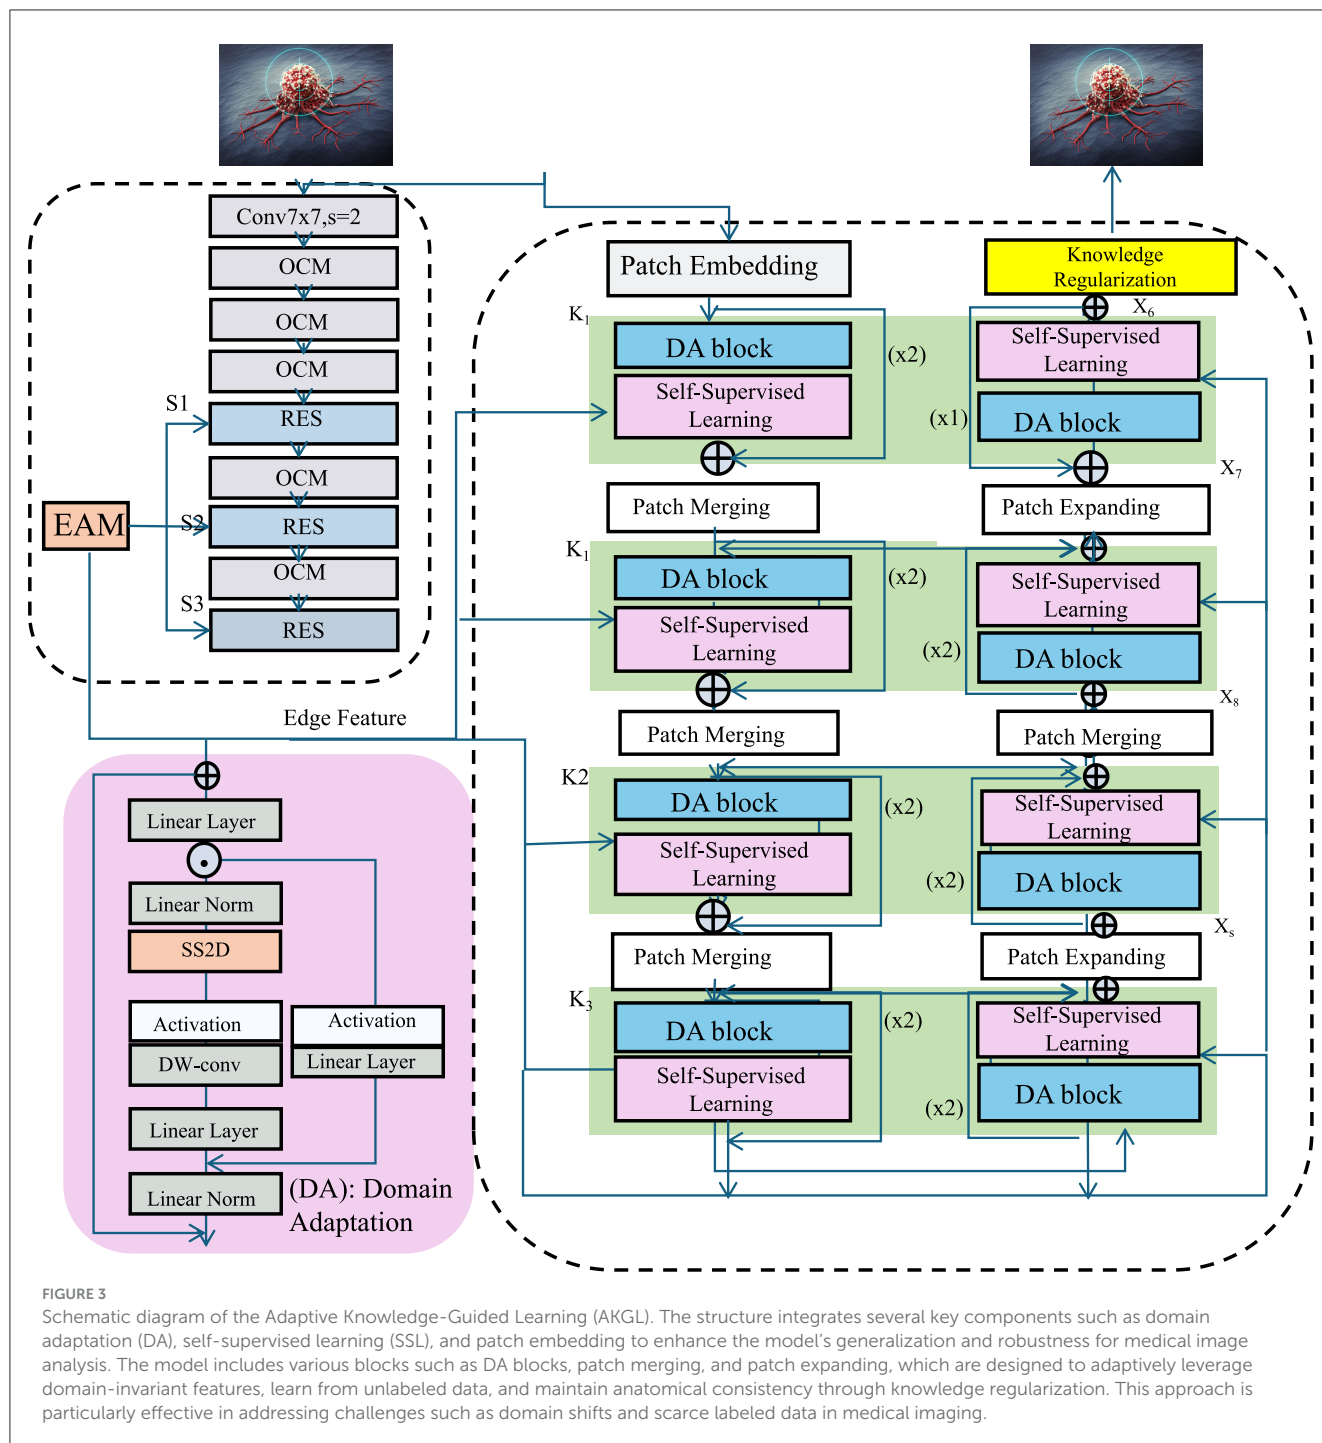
Conv7x7,s=2

OCM

OCM

OCM

S1

RES

OCM

EAM

S2

RES

OCM

S3

RES

Edge Feature

Linear Layer

Linear Norm

SS2D

Activation

DW-conv

Activation

Linear Layer

Linear Layer

Linear Norm

(DA): Domain Adaptation

Patch Embedding

$K_1$

DA block

Self-Supervised Learning

(x2)

Patch Merging

$K_1$

DA block

Self-Supervised Learning

(x2)

Patch Merging

K2

DA block

Self-Supervised Learning

(x2)

Patch Merging

$K_3$

DA block

Self-Supervised Learning

(x2)

Knowledge Regularization

$X_6$

Self-Supervised Learning

(x1)

DA block

$X_7$

Patch Expanding

Self-Supervised Learning

(x2)

DA block

$X_8$

Patch Merging

Self-Supervised Learning

(x2)

DA block

$X_s$

Patch Expanding

Self-Supervised Learning

(x2)

DA block

FIGURE 3

Schematic diagram of the Adaptive Knowledge-Guided Learning (AKGL). The structure integrates several key components such as domain adaptation (DA), self-supervised learning (SSL), and patch embedding to enhance the model's generalization and robustness for medical image analysis. The model includes various blocks such as DA blocks, patch merging, and patch expanding, which are designed to adaptively leverage domain-invariant features, learn from unlabeled data, and maintain anatomical consistency through knowledge regularization. This approach is particularly effective in addressing challenges such as domain shifts and scarce labeled data in medical imaging.